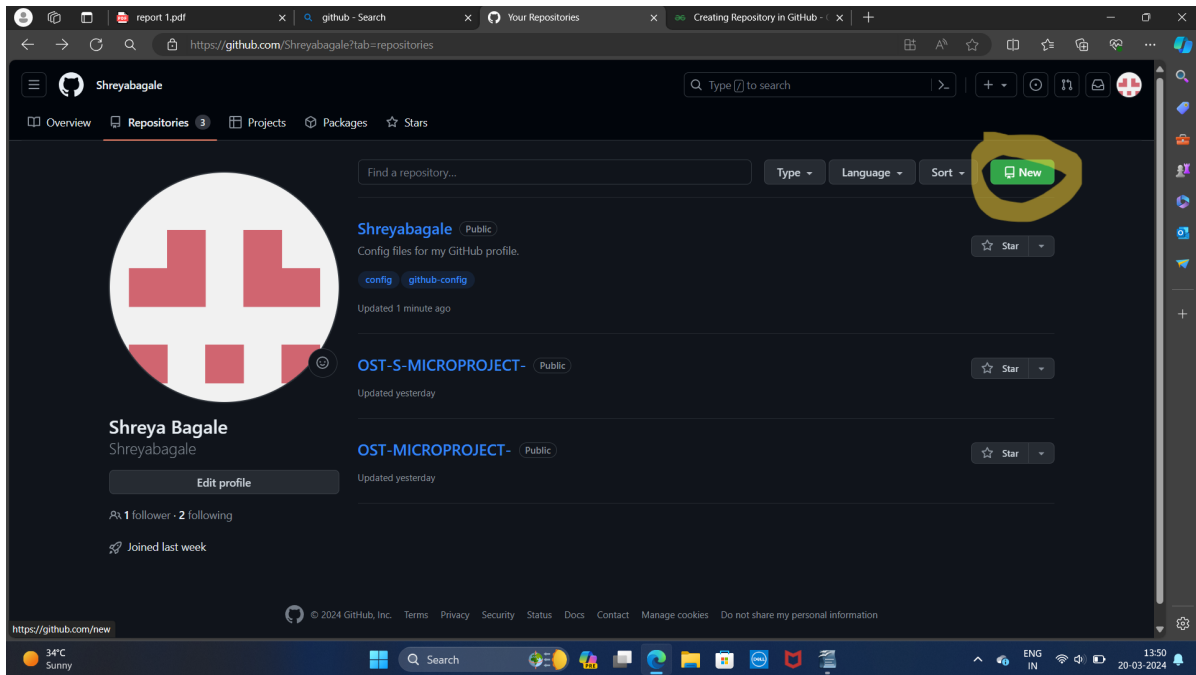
report 1.pdf
github - Search
Your Repositories
Creating Repository in GitHub -

https://github.com/Shreyabagale?tab=repositories

Shreyabagale
Type / to search

Overview
Repositories 3
Projects
Packages
Stars

Find a repository...
Type
Language
Sort
New

Shreyabagale Public
Config files for my GitHub profile.
config github-config
Updated 1 minute ago
Star

OST-S-MICROPROJECT- Public
Updated yesterday
Star

OST-MICROPROJECT- Public
Updated yesterday
Star

Shreya Bagale
Shreyabagale
Edit profile
1 follower · 2 following
Joined last week

© 2024 GitHub, Inc. Terms Privacy Security Status Docs Contact Manage cookies Do not share my personal information

https://github.com/new

34°C
Sunny
Search
ENG
IN
13:50
20-03-2024